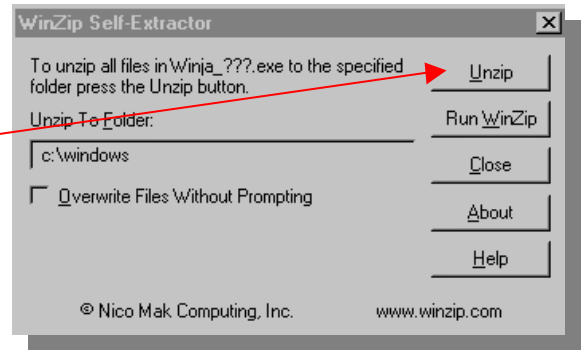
WinZip Self-Extractor

To unzip all files in Winja_???.exe to the specified folder press the Unzip button.

Unzip

Unzip To Folder:

Run WinZip

c:\windows

Close

Overwrite Files Without Prompting

About

Help

© Nico Mak Computing, Inc.

www.winzip.com